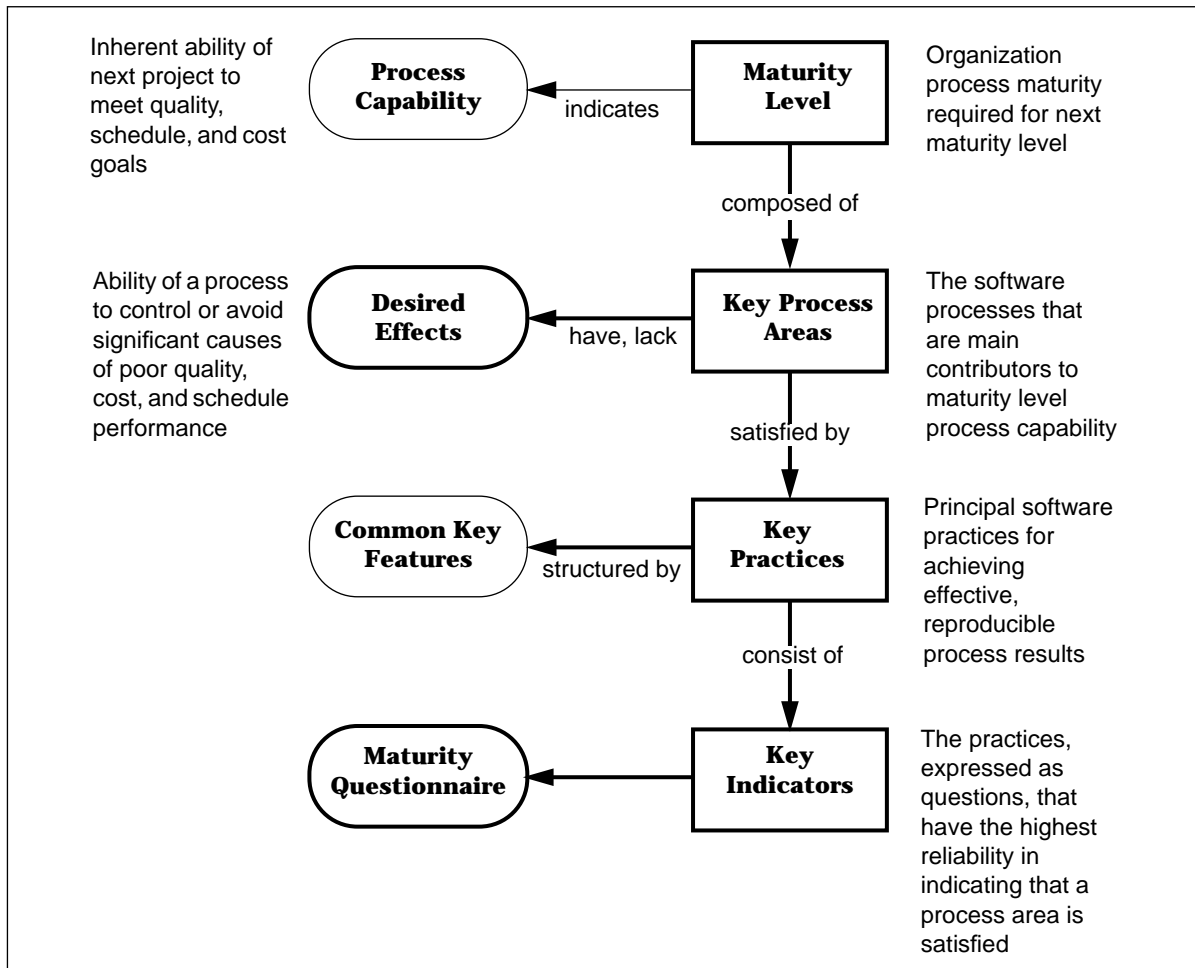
Inherent ability of next project to meet quality, schedule, and cost goals

Process Capability

indicates

Maturity Level

Organization process maturity required for next maturity level

composed of

Ability of a process to control or avoid significant causes of poor quality, cost, and schedule performance

Desired Effects

have, lack

Key Process Areas

The software processes that are main contributors to maturity level process capability

satisfied by

Common Key Features

structured by

Key Practices

Principal software practices for achieving effective, reproducible process results

consist of

Maturity Questionnaire

Key Indicators

The practices, expressed as questions, that have the highest reliability in indicating that a process area is satisfied